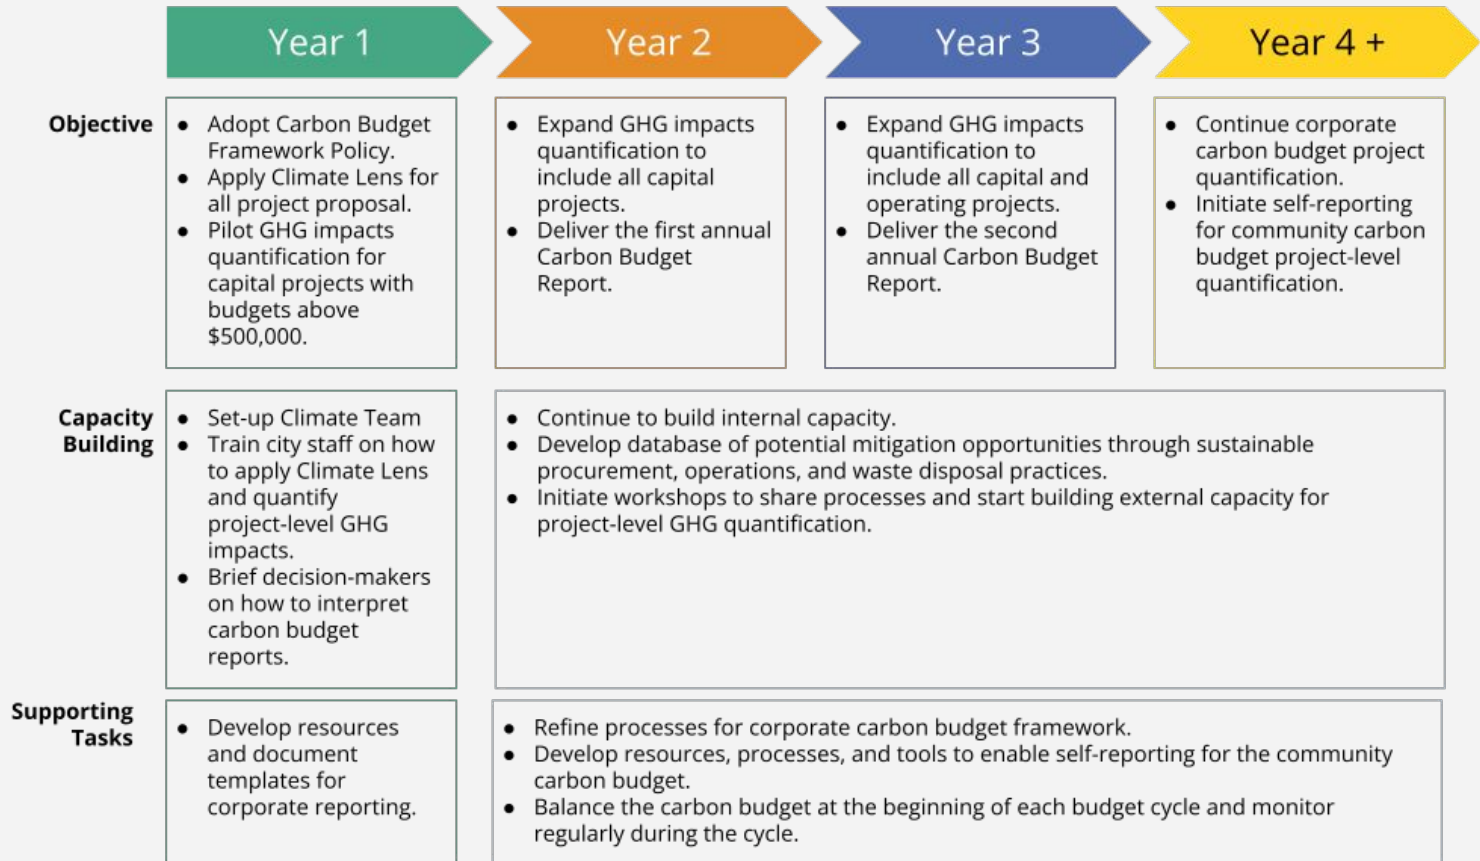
| | Year 1 | Year 2 | Year 3 | Year 4 + |
|---|---|---|---|---|
| **Objective** | • Adopt Carbon Budget Framework Policy. • Apply Climate Lens for all project proposal. • Pilot GHG impacts quantification for capital projects with budgets above $500,000. | • Expand GHG impacts quantification to include all capital projects. • Deliver the first annual Carbon Budget Report. | • Expand GHG impacts quantification to include all capital and operating projects. • Deliver the second annual Carbon Budget Report. | • Continue corporate carbon budget project quantification. • Initiate self-reporting for community carbon budget project-level quantification. |
| **Capacity Building** | • Set-up Climate Team • Train city staff on how to apply Climate Lens and quantify project-level GHG impacts. • Brief decision-makers on how to interpret carbon budget reports. | • Continue to build internal capacity. • Develop database of potential mitigation opportunities through sustainable procurement, operations, and waste disposal practices. • Initiate workshops to share processes and start building external capacity for project-level GHG quantification. | | |
| **Supporting Tasks** | • Develop resources and document templates for corporate reporting. | • Refine processes for corporate carbon budget framework. • Develop resources, processes, and tools to enable self-reporting for the community carbon budget. • Balance the carbon budget at the beginning of each budget cycle and monitor regularly during the cycle. | | |